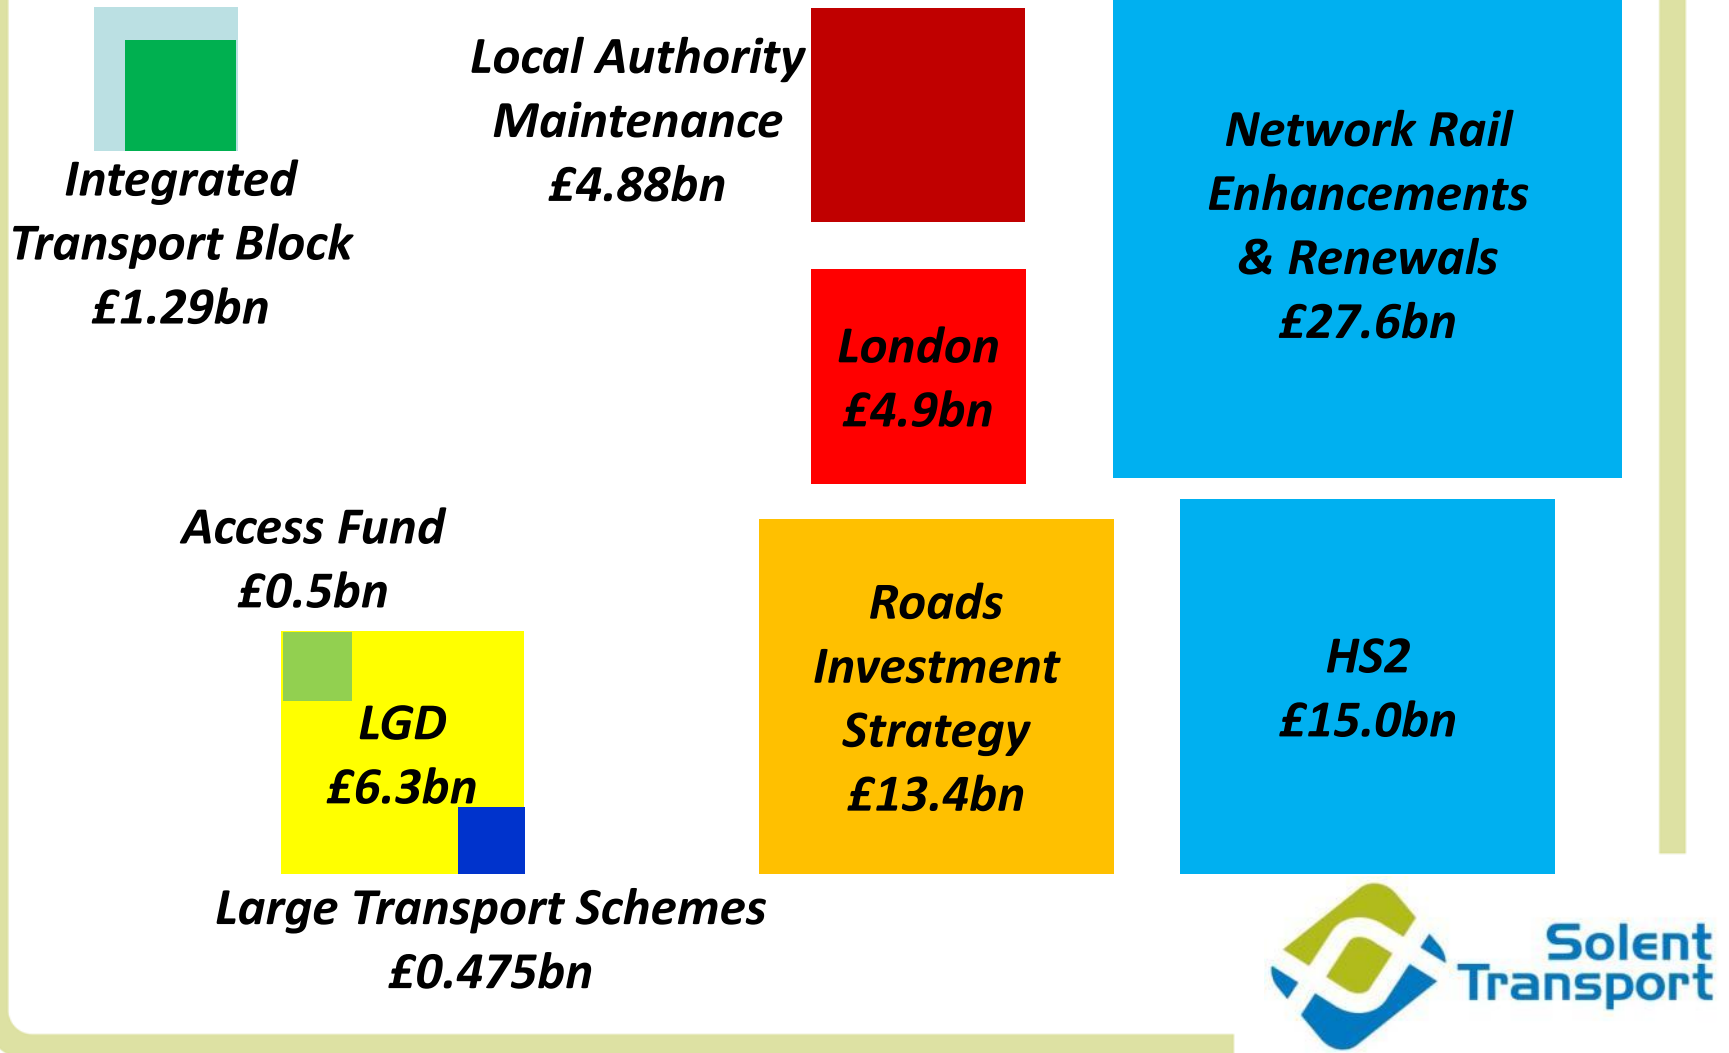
Integrated Transport Block £1.29bn

Local Authority Maintenance £4.88bn

Network Rail Enhancements & Renewals £27.6bn

London £4.9bn

Access Fund £0.5bn

LGD £6.3bn

Roads Investment Strategy £13.4bn

HS2 £15.0bn

Large Transport Schemes £0.475bn

Solent Transport